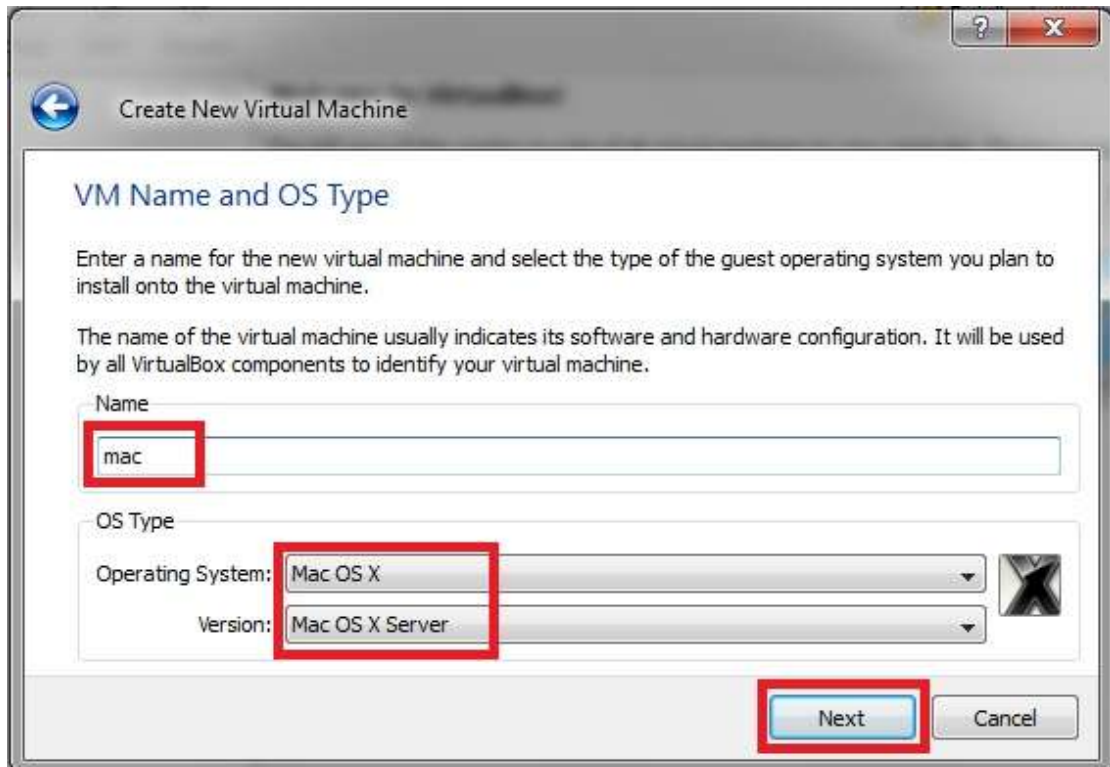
?
X

Create New Virtual Machine

VM Name and OS Type

Enter a name for the new virtual machine and select the type of the guest operating system you plan to install onto the virtual machine.

The name of the virtual machine usually indicates its software and hardware configuration. It will be used by all VirtualBox components to identify your virtual machine.

Name

mac

OS Type

Operating System: Mac OS X

Version: Mac OS X Server

Next

Cancel